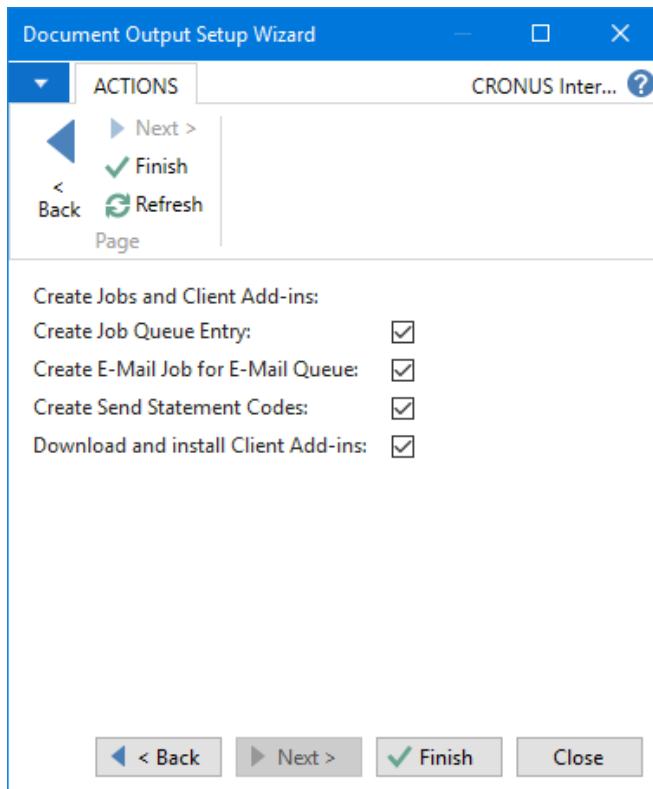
Document Output Setup Wizard

ACTIONS

CRONUS Inter...

< Back

Next >

Finish

Refresh

Page

Create Jobs and Client Add-ins:

Create Job Queue Entry: ☑

Create E-Mail Job for E-Mail Queue: ☑

Create Send Statement Codes: ☑

Download and install Client Add-ins: ☑

< Back

Next >

Finish

Close